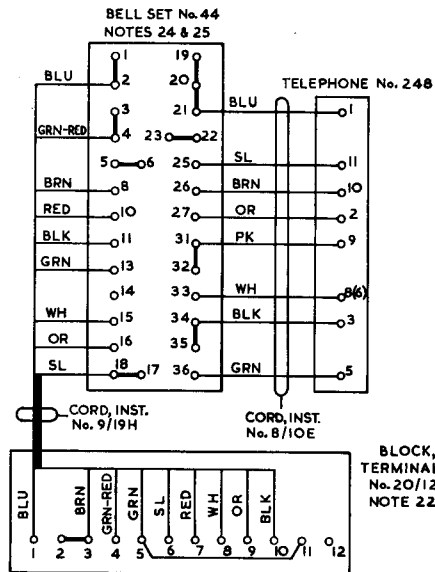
BELL SET No. 44
NOTES 24 & 25

1
BLU 2
3
GRN-RED 4
5 6
BRN 8
RED 10
BLK 11
GRN 13
14
WH 15
OR 16
SL 18 17

19
20
21 BLU
23 22
25 SL
26 BRN
27 OR
31 PK
32
33 WH
34 BLK
35
36 GRN

TELEPHONE No. 248
1
11
10
2
9
8(6)
3
5

CORD, INST. No. 9/19H

CORD, INST. No. 8/10E

BLOCK, TERMINAL No. 20/12 NOTE 22

BLU BRN GRN-RED GRN SL RED WH OR BLK
1 2 3 4 5 6 7 8 9 10 11 12